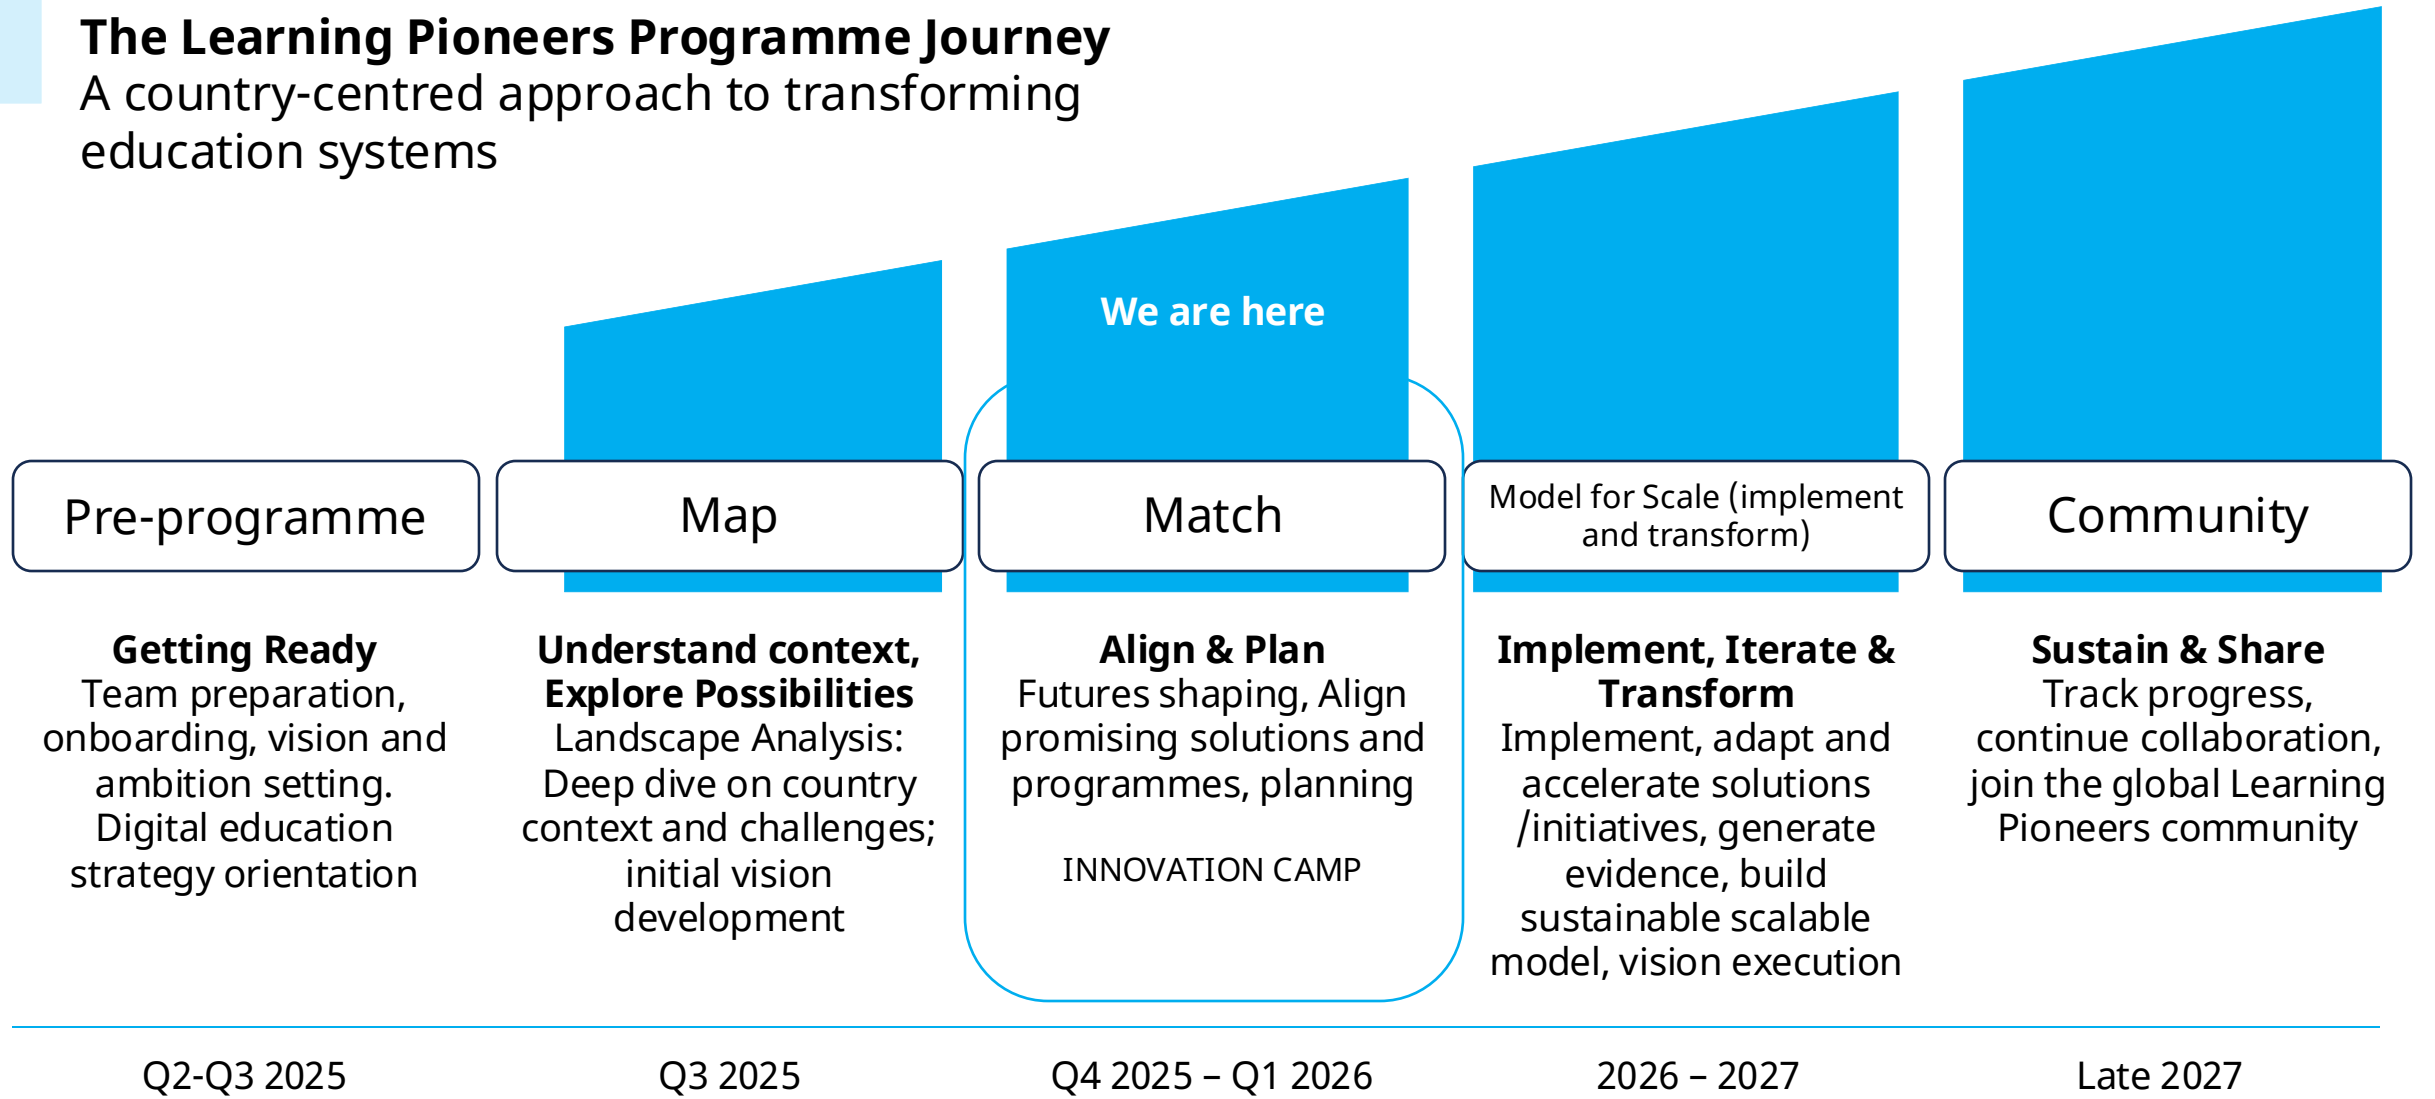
**The Learning Pioneers Programme Journey**
A country-centred approach to transforming education systems

We are here

Pre-programme

**Getting Ready**
Team preparation, onboarding, vision and ambition setting. Digital education strategy orientation

Q2-Q3 2025

Map

**Understand context, Explore Possibilities**
Landscape Analysis: Deep dive on country context and challenges; initial vision development

Q3 2025

Match

**Align & Plan**
Futures shaping, Align promising solutions and programmes, planning

INNOVATION CAMP

Q4 2025 – Q1 2026

Model for Scale (implement and transform)

**Implement, Iterate & Transform**
Implement, adapt and accelerate solutions /initiatives, generate evidence, build sustainable scalable model, vision execution

2026 – 2027

Community

**Sustain & Share**
Track progress, continue collaboration, join the global Learning Pioneers community

Late 2027